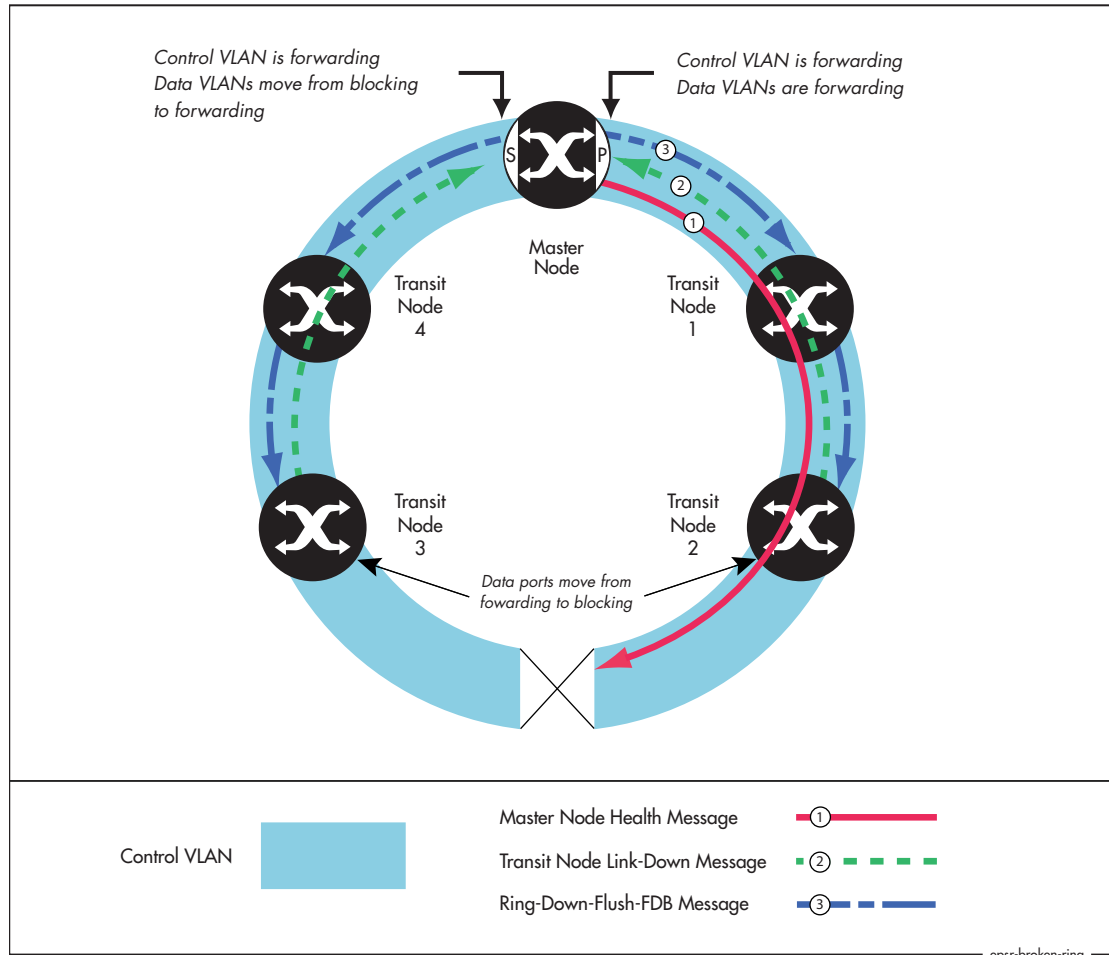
Control VLAN is forwarding
Data VLANs move from blocking to forwarding

Control VLAN is forwarding
Data VLANs are forwarding

S

P

3

2

1

Master Node

Transit Node 4

Transit Node 1

Transit Node 3

Transit Node 2

Data ports move from fowarding to blocking

Control VLAN

Master Node Health Message 1

Transit Node Link-Down Message 2

Ring-Down-Flush-FDB Message 3

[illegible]